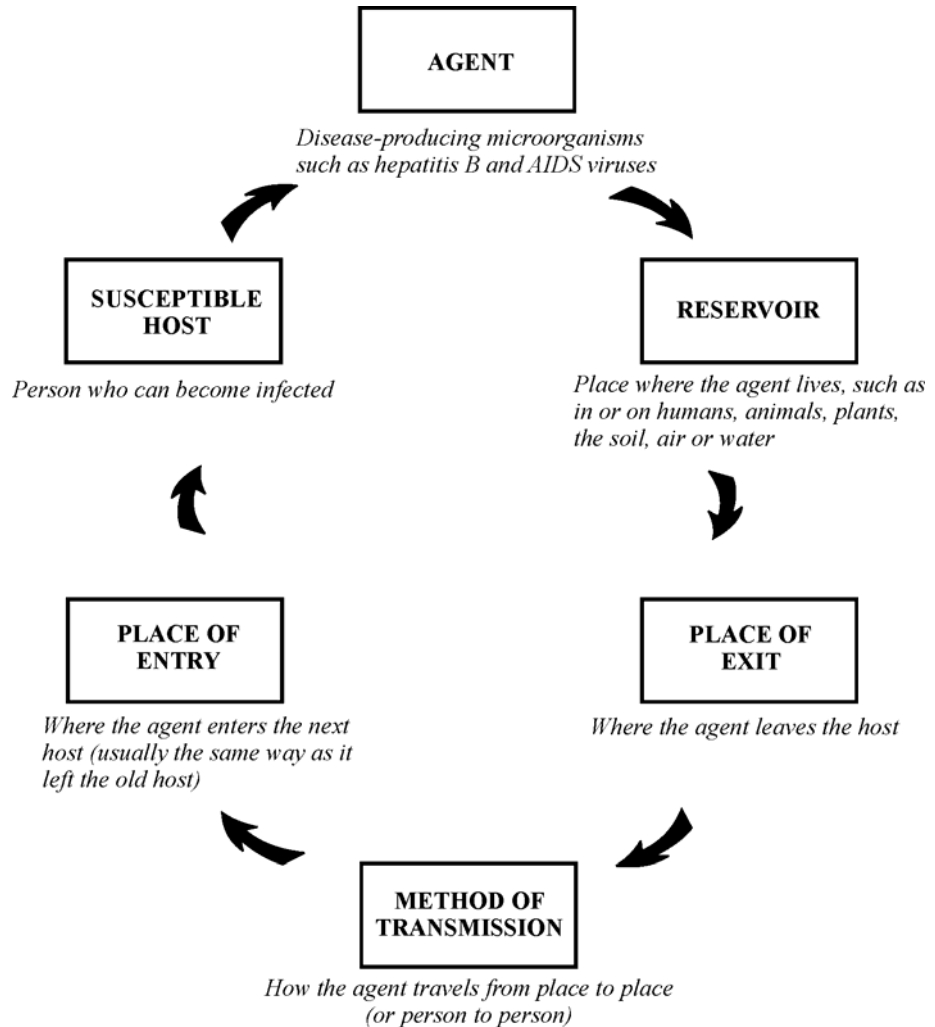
AGENT

Disease-producing microorganisms such as hepatitis B and AIDS viruses

RESERVOIR

Place where the agent lives, such as in or on humans, animals, plants, the soil, air or water

PLACE OF EXIT

Where the agent leaves the host

METHOD OF TRANSMISSION

How the agent travels from place to place (or person to person)

PLACE OF ENTRY

Where the agent enters the next host (usually the same way as it left the old host)

SUSCEPTIBLE HOST

Person who can become infected